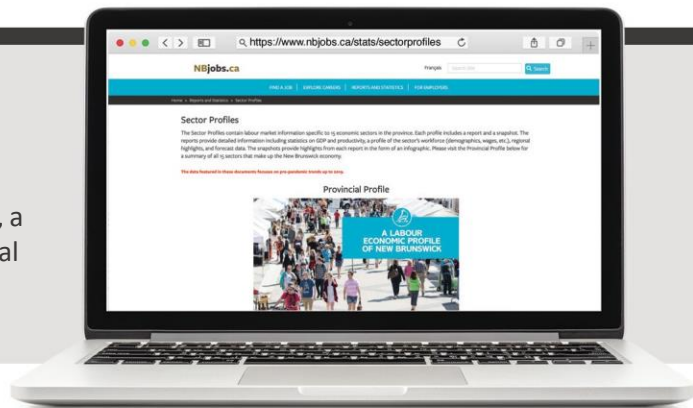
, a
al

https://www.nbjobs.ca/stats/sectorprofiles

NBjobs.ca

Français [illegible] Search

FIND A JOB | EXPLORE CAREERS | REPORTS AND STATISTICS | FOR EMPLOYERS

Home > Reports and Statistics > Sector Profiles

Sector Profiles

The Sector Profiles contain labour market information specific to 15 economic sectors in the province. Each profile includes a report and a snapshot. The reports provide detailed information including statistics on GDP and productivity, a profile of the sector's workforce (demographics, wages, etc.), regional highlights, and forecast data. The snapshots provide highlights from each report in the form of an infographic. Please visit the Provincial Profile below for a summary of all 15 sectors that make up the New Brunswick economy.

The data featured in these documents focuses on pre-pandemic trends up to 2019.

Provincial Profile

A LABOUR ECONOMIC PROFILE OF NEW BRUNSWICK